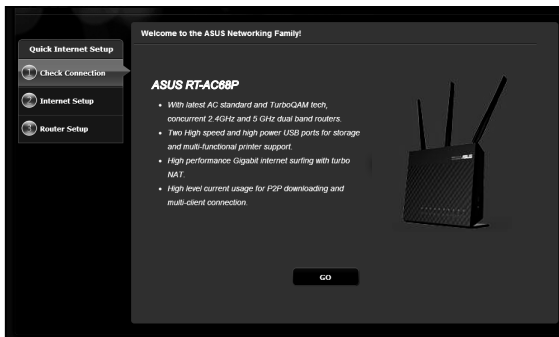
Quick Internet Setup

1 Check Connection

2 Internet Setup

3 Router Setup

Welcome to the ASUS Networking Family!

ASUS RT-AC68P

• With latest AC standard and TurboQAM tech, concurrent 2.4GHz and 5 GHz dual band routers.
• Two High speed and high power USB ports for storage and multi-functional printer support.
• High performance Gigabit internet surfing with turbo NAT.
• High level current usage for P2P downloading and multi-client connection.

GO